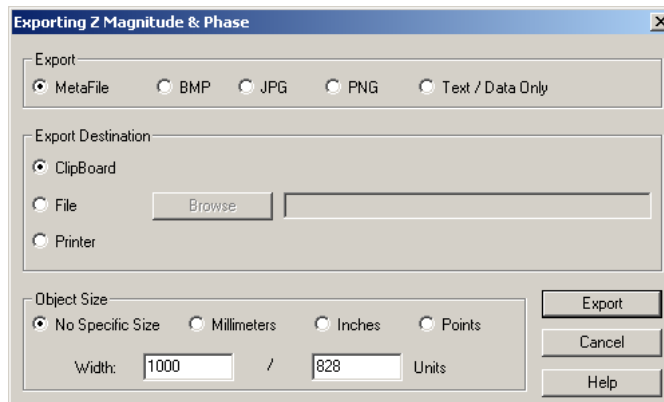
Exporting Z Magnitude & Phase

Export

MetaFile BMP JPG PNG Text / Data Only

Export Destination

ClipBoard

File Browse

Printer

Object Size

No Specific Size Millimeters Inches Points

Width: 1000 / 828 Units

Export

Cancel

Help